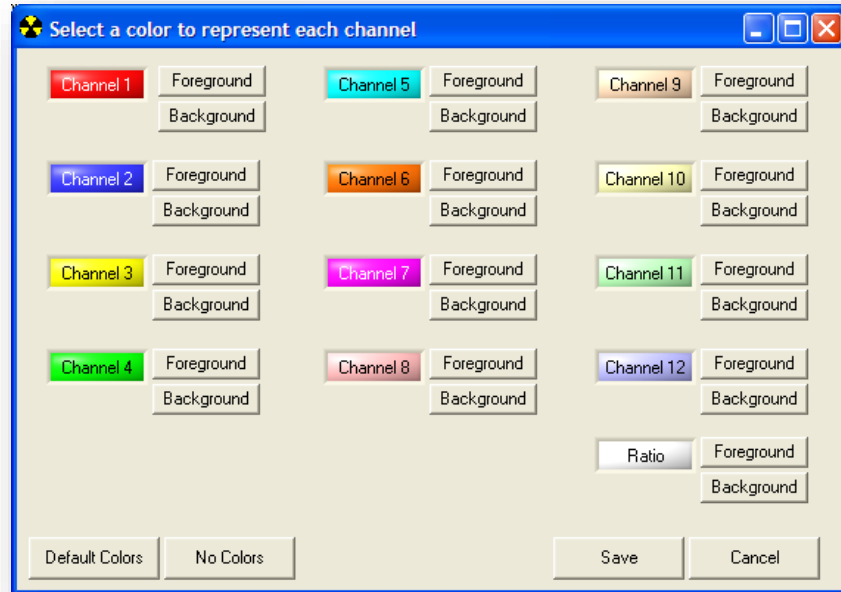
Select a color to represent each channel

Channel 1 Foreground Background

Channel 2 Foreground Background

Channel 3 Foreground Background

Channel 4 Foreground Background

Channel 5 Foreground Background

Channel 6 Foreground Background

Channel 7 Foreground Background

Channel 8 Foreground Background

Channel 9 Foreground Background

Channel 10 Foreground Background

Channel 11 Foreground Background

Channel 12 Foreground Background

Ratio Foreground Background

Default Colors No Colors Save Cancel